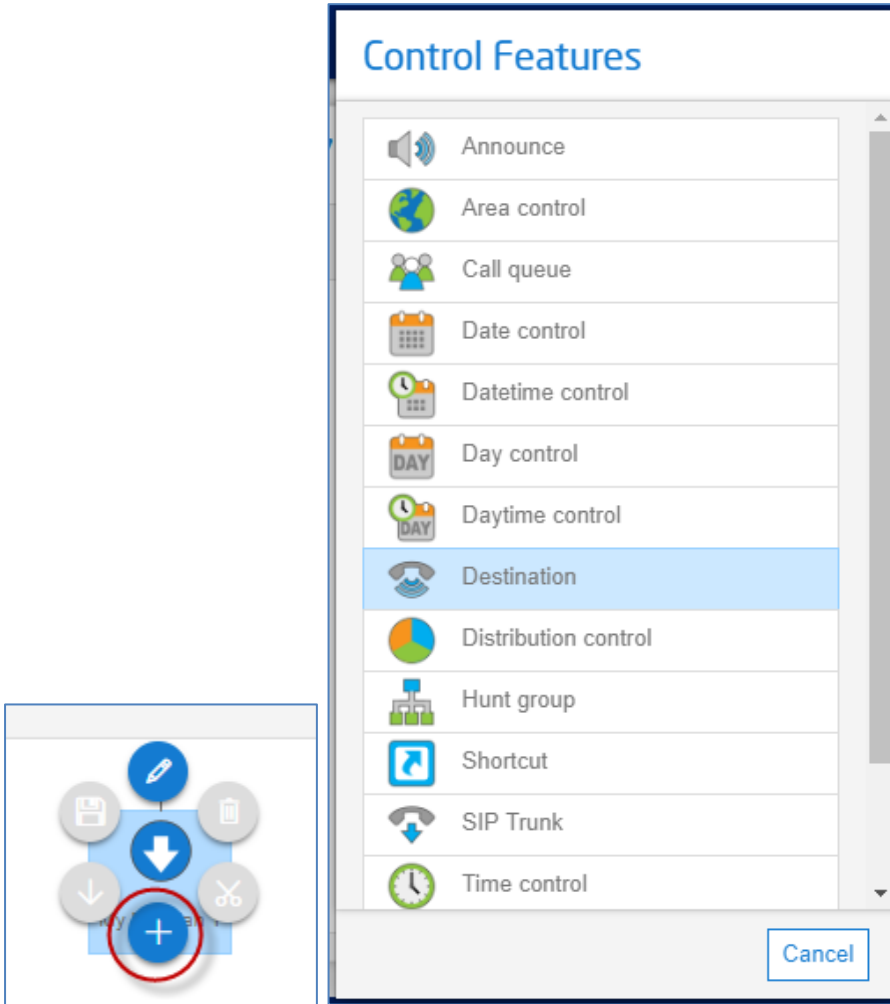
Control Features

Announce
Area control
Call queue
Date control
Datetime control
DAY
Day control
DAY
Daytime control
Destination
Distribution control
Hunt group
Shortcut
SIP Trunk
Time control

Cancel

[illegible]